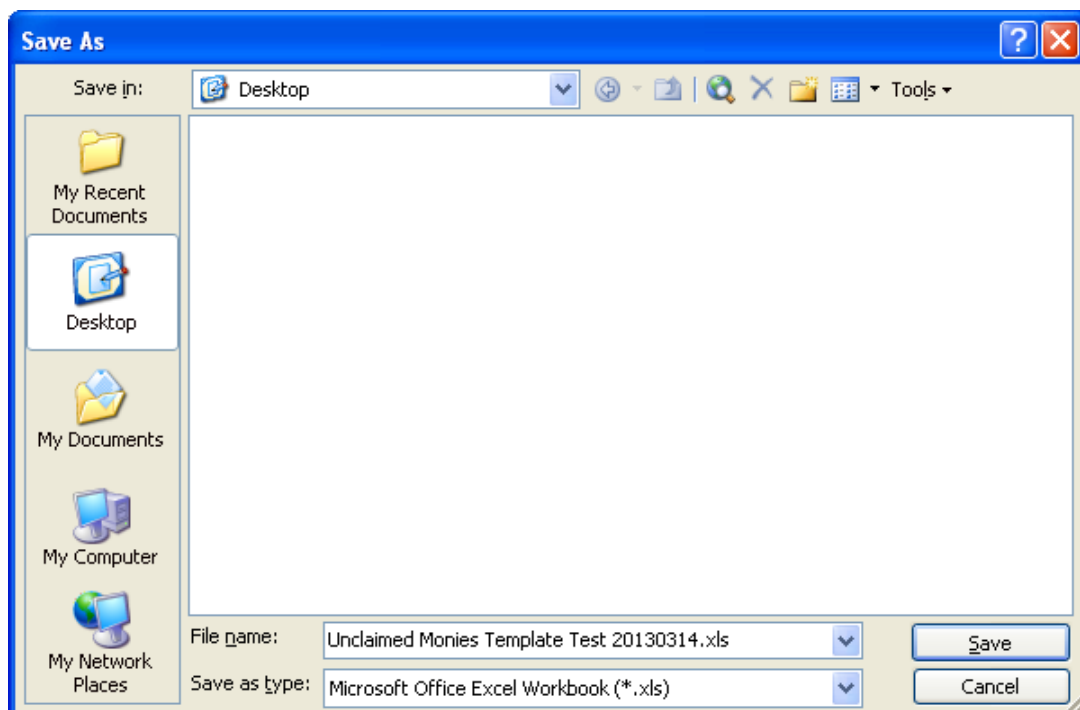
Save As

Save in: Desktop

Tools

My Recent Documents

Desktop

My Documents

My Computer

My Network Places

File name: Unclaimed Monies Template Test 20130314.xls

Save as type: Microsoft Office Excel Workbook (*.xls)

Save

Cancel